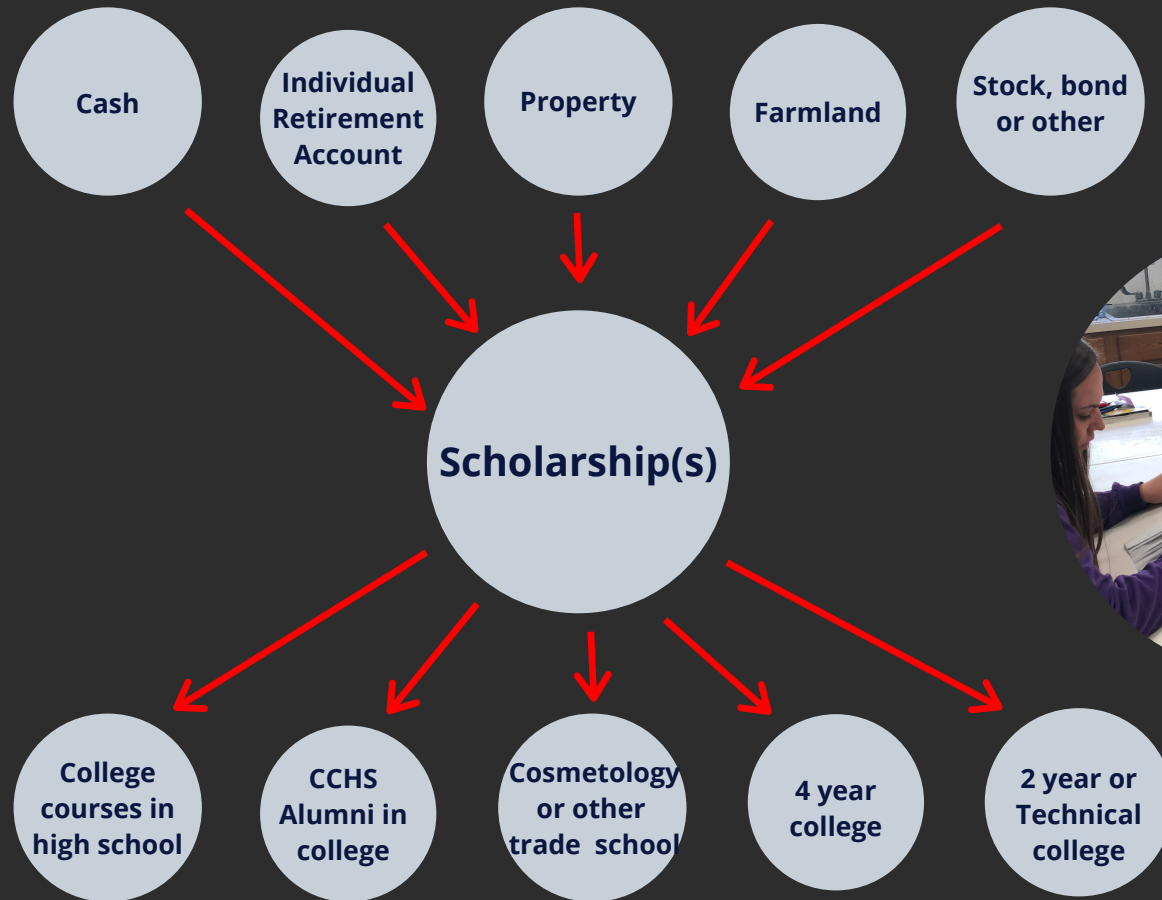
Cash

Individual Retirement Account

Property

Farmland

Stock, bond or other

Scholarship(s)

College courses in high school

CCHS Alumni in college

Cosmetology or other trade school

4 year college

2 year or Technical college